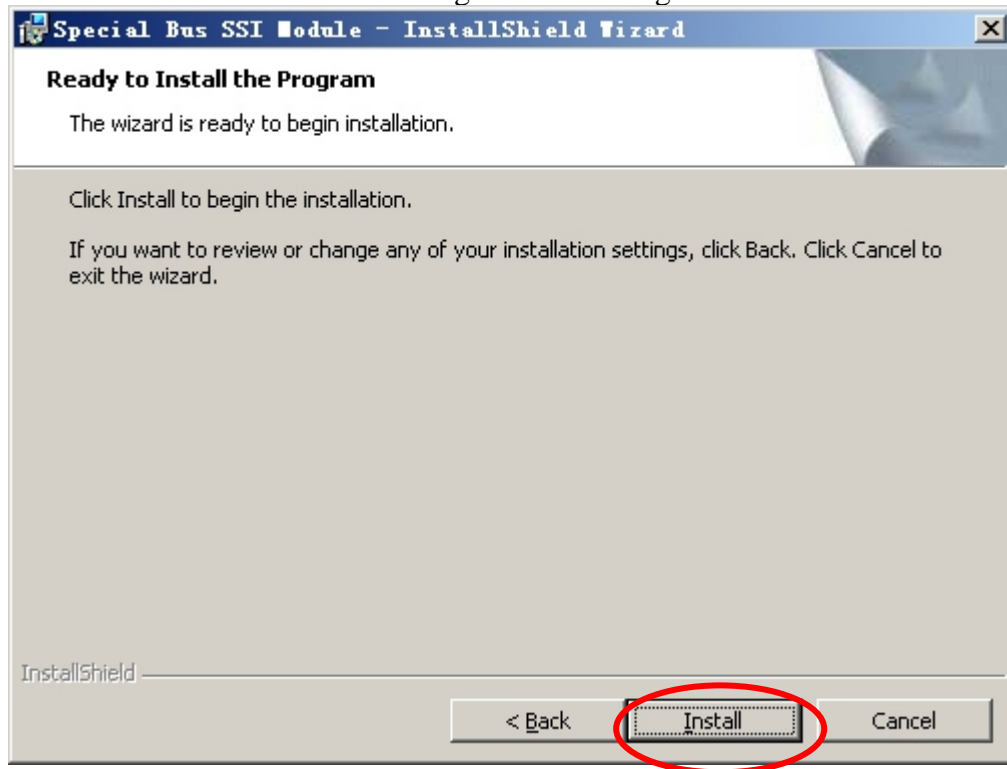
Special Bus SSI Module - InstallShield Wizard

Ready to Install the Program

The wizard is ready to begin installation.

Click Install to begin the installation.

If you want to review or change any of your installation settings, click Back. Click Cancel to exit the wizard.

InstallShield

< Back

Install

Cancel